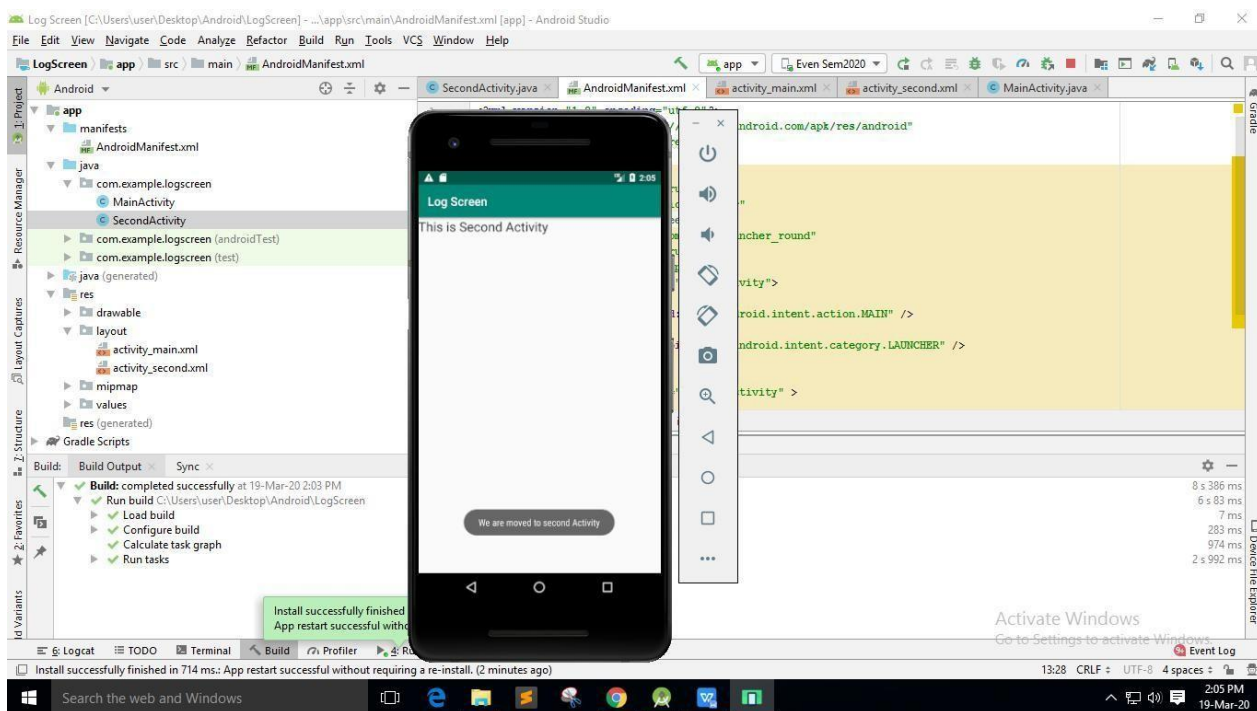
Log Screen [C:\Users\user\Desktop\Android\LogScreen] - ...\app\src\main\AndroidManifest.xml [app] - Android Studio

File Edit View Navigate Code Analyze Refactor Build Run Tools VCS Window Help

LogScreen app src main AndroidManifest.xml

app Even Sem2020

Android

SecondActivity.java AndroidManifest.xml activity_main.xml activity_second.xml MainActivity.java

1: Project

app
manifests
AndroidManifest.xml
java
com.example.logscreen
MainActivity
SecondActivity
com.example.logscreen (androidTest)
com.example.logscreen (test)
java (generated)
res
drawable
layout
activity_main.xml
activity_second.xml
mipmap
values
res (generated)
Gradle Scripts

Resource Manager
Layout Captures
Z: Structure
2: Favorites
Build Variants

ndroid.com/apk/res/android"

"

ncher_round"

vity">

roid.intent.action.MAIN" />

ndroid.intent.category.LAUNCHER" />

tivity" >

2:05

Log Screen

This is Second Activity

We are moved to second Activity

Build: Build Output Sync

Build: completed successfully at 19-Mar-20 2:03 PM
Run build C:\Users\user\Desktop\Android\LogScreen
Load build
Configure build
Calculate task graph
Run tasks

8 s 386 ms
6 s 83 ms
7 ms
283 ms
974 ms
2 s 992 ms

Install successfully finished
App restart successful witho

Activate Windows
Go to Settings to activate Windows.

Gradle
Device File Explorer

6: Logcat TODO Terminal Build Profiler 4: R

Event Log

Install successfully finished in 714 ms.: App restart successful without requiring a re-install. (2 minutes ago)

13:28 CRLF UTF-8 4 spaces

Search the web and Windows

2:05 PM
19-Mar-20